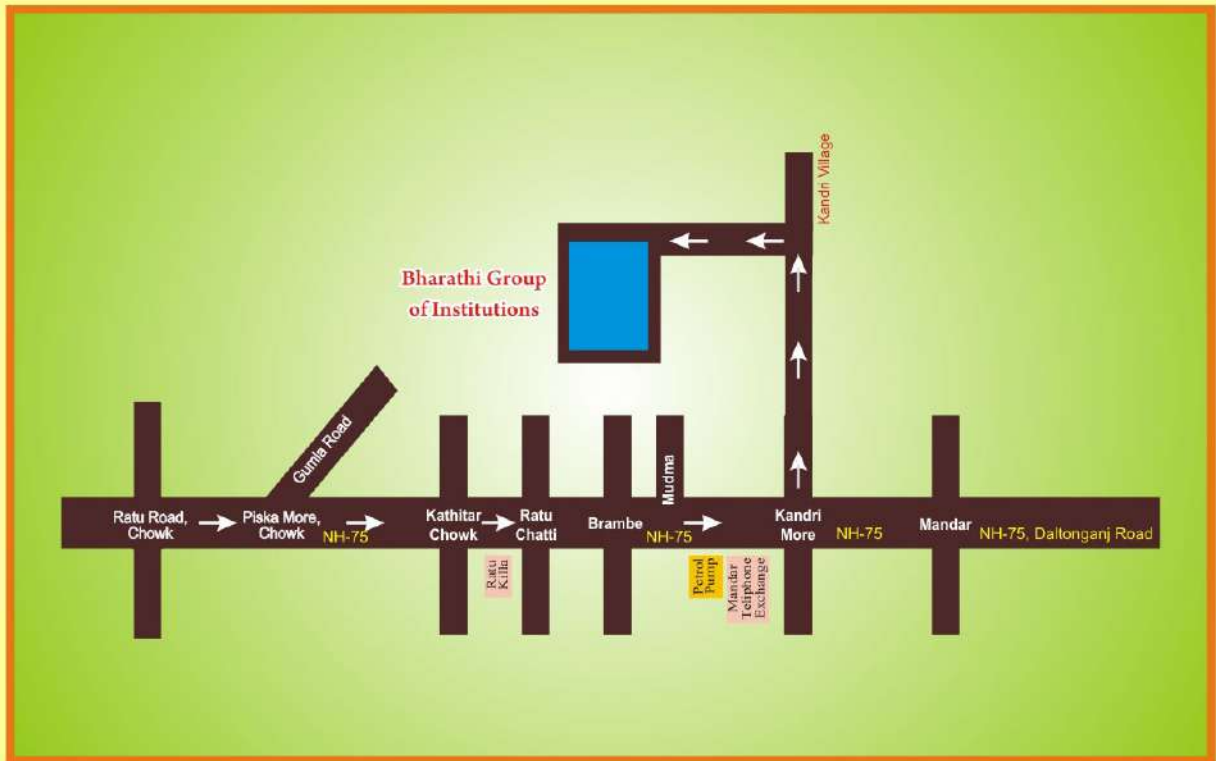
Kandri Village

Bharathi Group of Institutions

Gumla Road

Mudma

Ratu Road, Chowk

Piska More, Chowk

NH-75

Kathitar Chowk

Ratu Chatti

Brambe

NH-75

Kandri More

NH-75

Mandar

NH-75, Daltonganj Road

Ratu Killa

Petrol Pump

Mandar Telephone Exchange